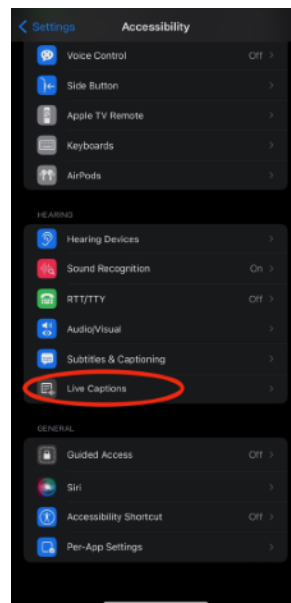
Settings Accessibility

Voice Control Off

Side Button

Apple TV Remote

Keyboards

AirPods

HEARING

Hearing Devices

Sound Recognition On

RTT/TTY Off

Audio/Visual

Subtitles & Captioning

Live Captions

GENERAL

Guided Access Off

Siri

Accessibility Shortcut Off

Per-App Settings